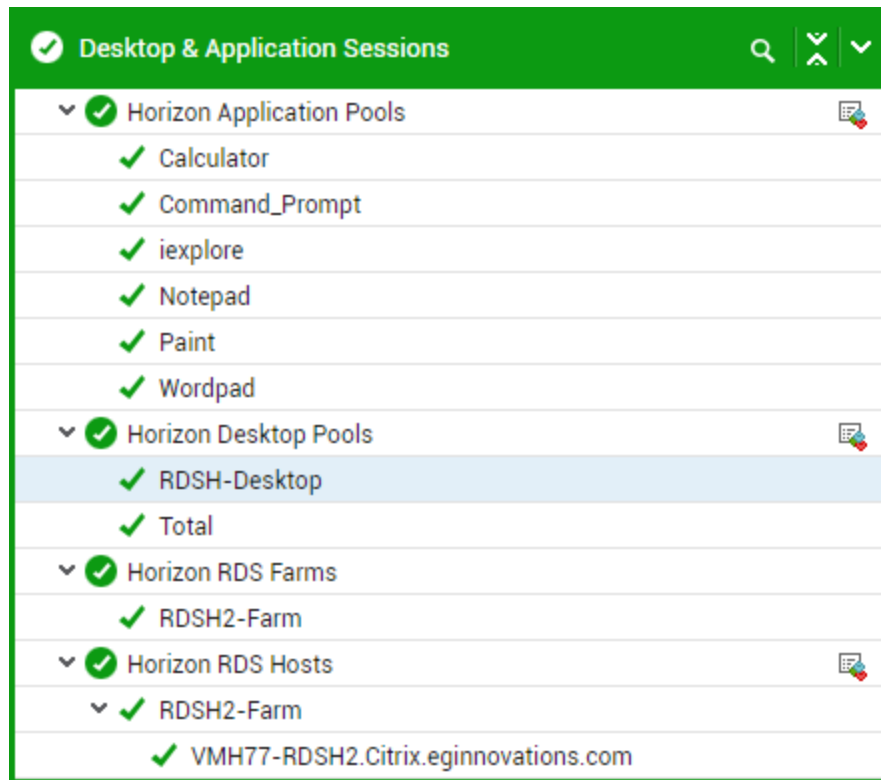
Desktop & Application Sessions

Horizon Application Pools
Calculator
Command_Prompt
iexplore
Notepad
Paint
Wordpad
Horizon Desktop Pools
RDSH-Desktop
Total
Horizon RDS Farms
RDSH2-Farm
Horizon RDS Hosts
RDSH2-Farm
VMH77-RDSH2.Citrix.eginnovations.com